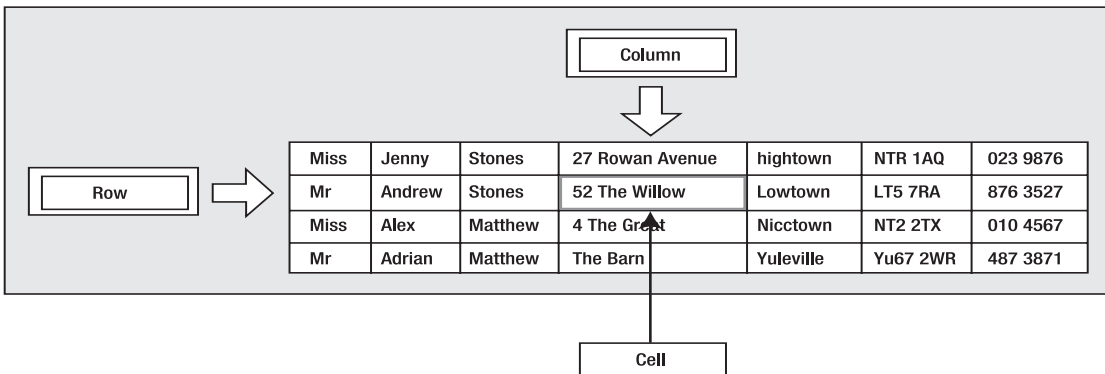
Column

Row

| Miss | Jenny | Stones | 27 Rowan Avenue | hightown | NTR 1AQ | 023 9876 |
|---|---|---|---|---|---|---|
| Mr | Andrew | Stones | 52 The Willow | Lowtown | LT5 7RA | 876 3527 |
| Miss | Alex | Matthew | 4 The Great | Nicctown | NT2 2TX | 010 4567 |
| Mr | Adrian | Matthew | The Barn | Yuleville | Yu67 2WR | 487 3871 |

Cell